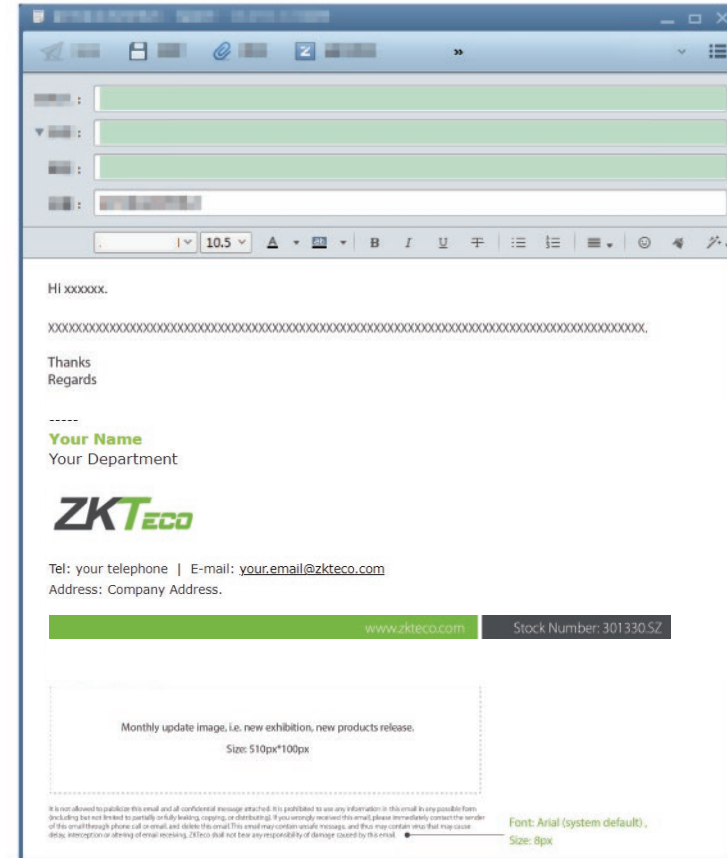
10.5

Hi xxxxxx.

XXXXXXXXXXXXXXXXXXXXXXXXXXXXXXXXXXXXXXXXXXXXXXXXXXXXXXXXXXXXXXXXXXXXXXXXXXXXXXXXXX.

Thanks
Regards

-----
Your Name
Your Department

ZKTeco

Tel: your telephone | E-mail: your.email@zkteco.com
Address: Company Address.

www.zkteco.com Stock Number: 301330.SZ

Monthly update image, i.e. new exhibition, new products release.
Size: 510px*100px

It is not allowed to publicize this email and all confidential message attached. It is prohibited to use any information in this email in any possible form (including but not limited to partially or fully leaking, copying, or distributing). If you wrongly received this email, please immediately contact the sender of this email through phone call or email, and delete this email. This email may contain unsafe message, and thus may contain virus that may cause delay, interception or altering of email receiving. ZKTeco shall not bear any responsibility of damage caused by this email.

Font: Arial (system default) , Size: 8px